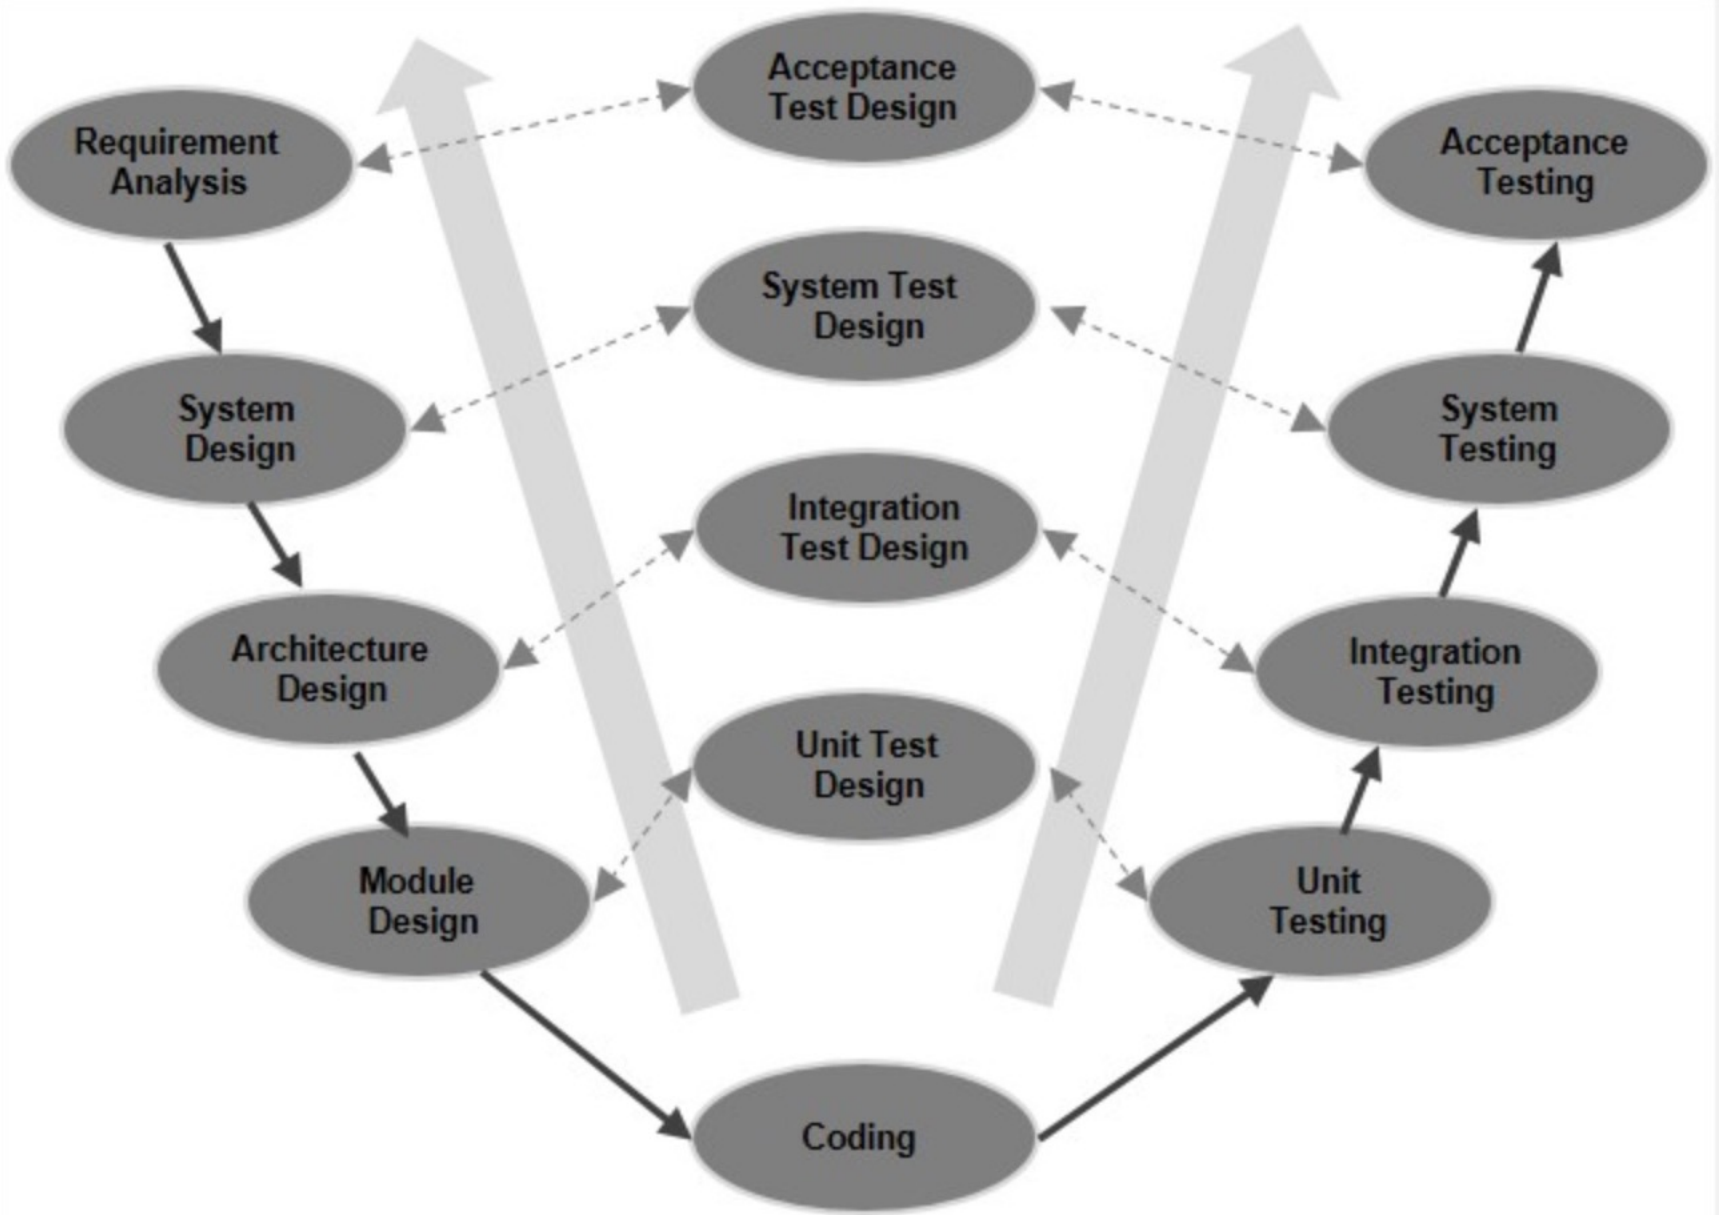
Requirement Analysis

Acceptance Test Design

Acceptance Testing

System Design

System Test Design

System Testing

Architecture Design

Integration Test Design

Integration Testing

Module Design

Unit Test Design

Unit Testing

Coding